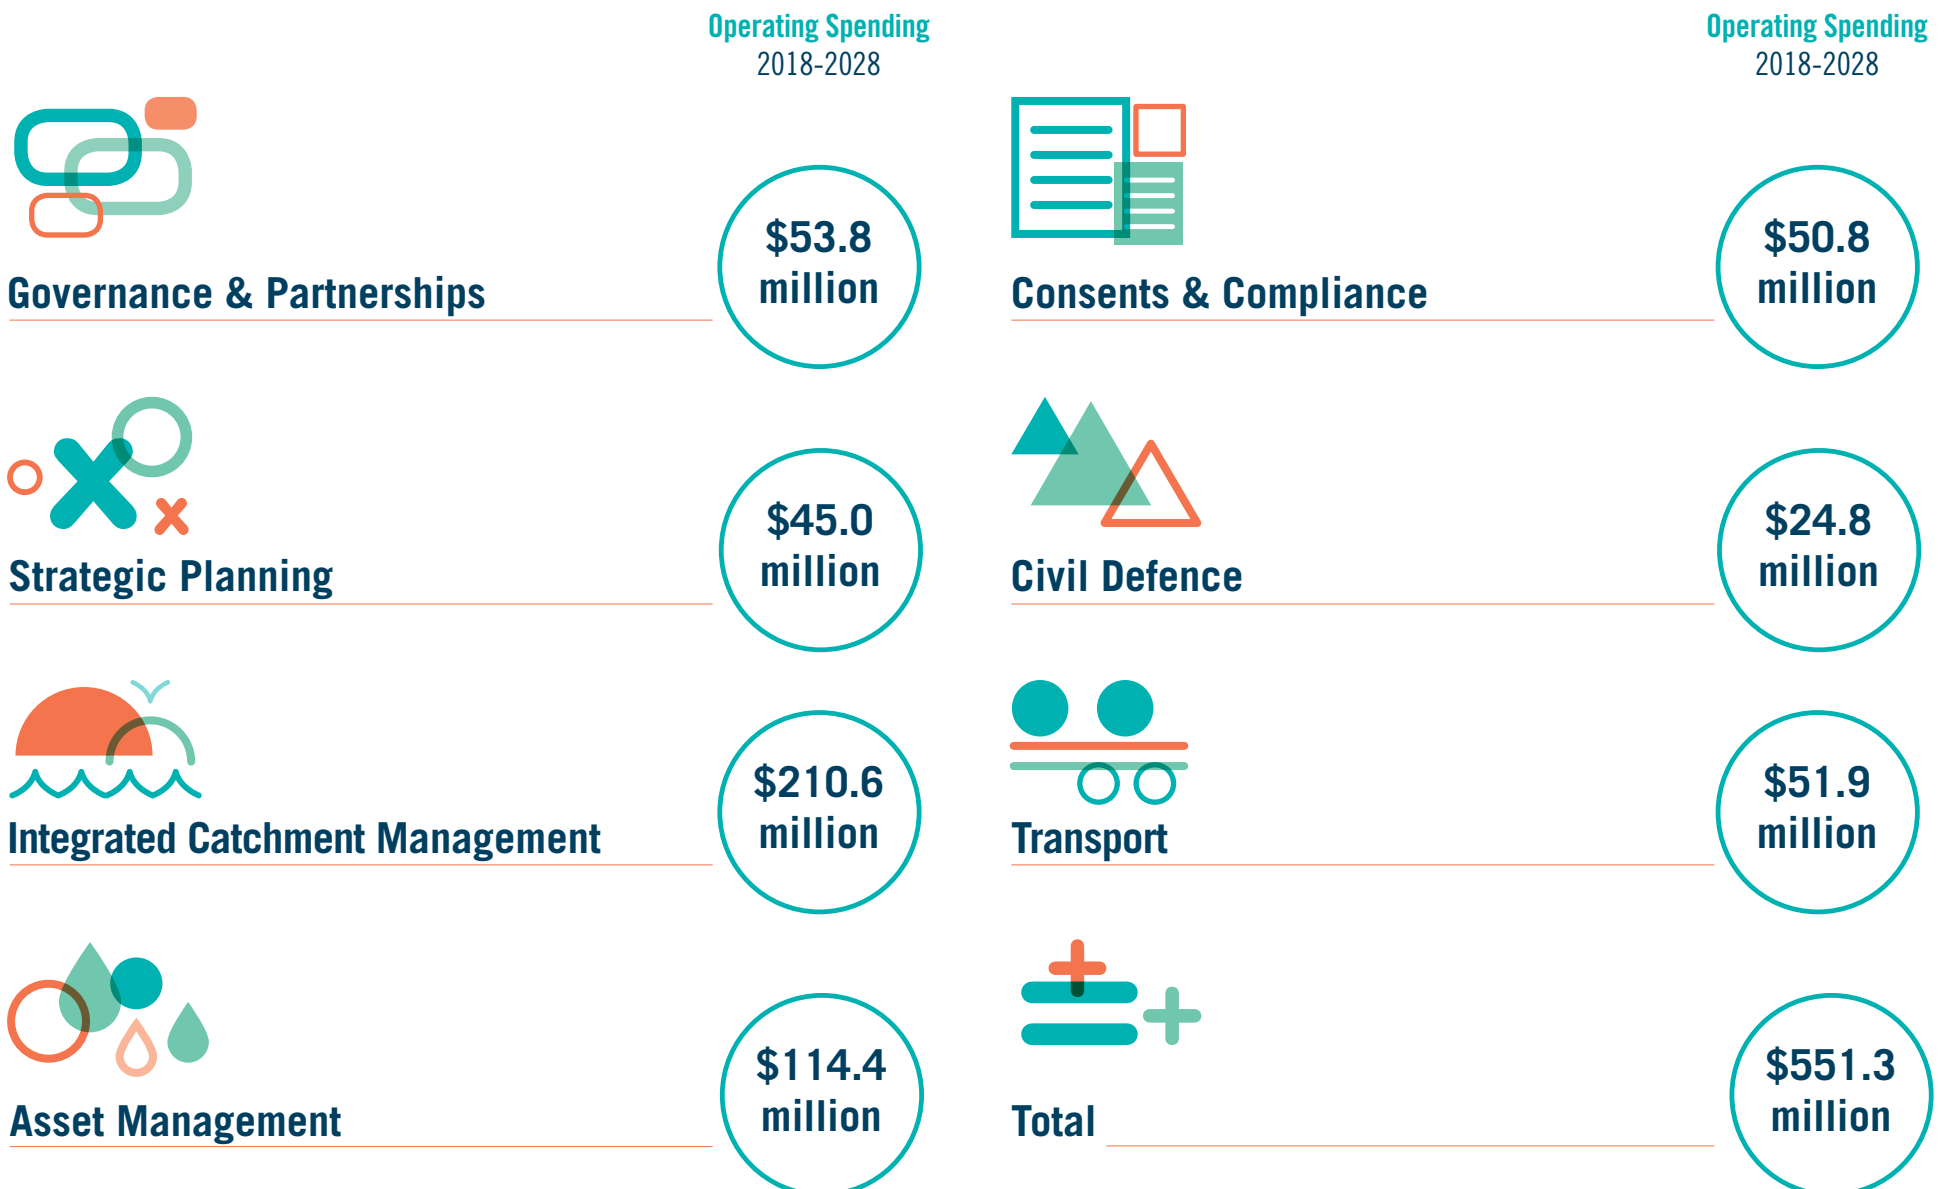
Operating Spending
2018-2028

Governance & Partnerships
$53.8 million

Strategic Planning
$45.0 million

Integrated Catchment Management
$210.6 million

Asset Management
$114.4 million

Operating Spending
2018-2028

Consents & Compliance
$50.8 million

Civil Defence
$24.8 million

Transport
$51.9 million

Total
$551.3 million